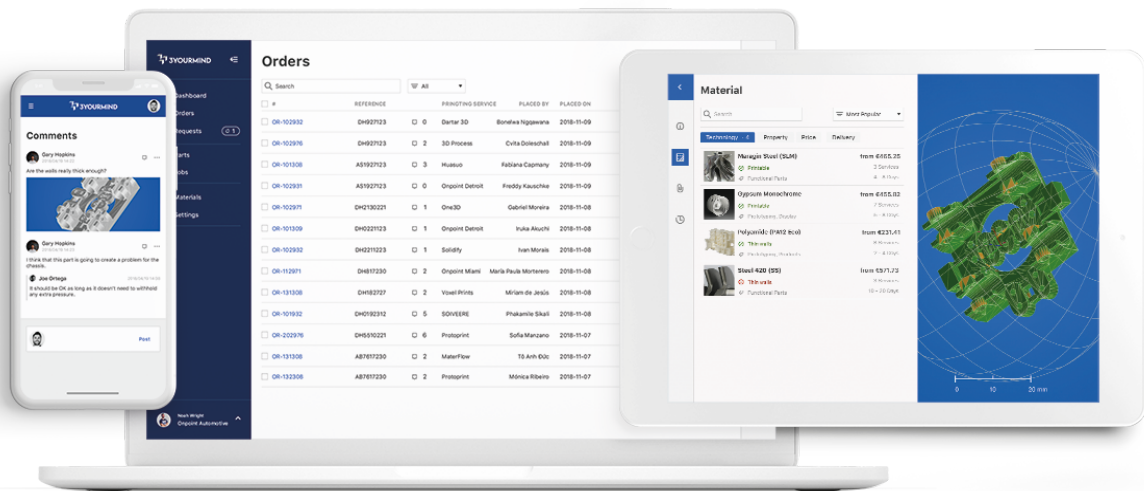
3YOURMIND

Dashboard
Orders
Requests 1
Carts
Jobs
Materials
Settings

Noah Wright
Onpoint Automotive

Orders

Search
All

| # | REFERENCE | | PRINTING SERVICE | PLACED BY | PLACED ON |
|---|---|---|---|---|---|
| OR-102932 | DH927123 | 0 | Dertar 3D | Bonelwa Ngqawana | 2018-11-09 |
| OR-102976 | DH927123 | 2 | 3D Process | Cvita Doleschall | 2018-11-09 |
| OR-101308 | AS1927123 | 2 | Hussuo | Fabiana Capmany | 2018-11-09 |
| OR-102931 | AS1927123 | 0 | Onpoint Detroit | Freddy Kauschke | 2018-11-09 |
| OR-102971 | DH2130221 | 1 | One3D | Gabriel Moreira | 2018-11-08 |
| OR-101309 | DH0221123 | 1 | Onpoint Detroit | Iruka Akuchi | 2018-11-08 |
| OR-102932 | DH2211223 | 1 | Solidify | Ivan Morais | 2018-11-08 |
| OR-112971 | DH517230 | 2 | Onpoint Miami | Maria Paula Morterero | 2018-11-08 |
| OR-131308 | DH182727 | 2 | Voxell Prints | Miriam de Jesús | 2018-11-08 |
| OR-101932 | DH0192312 | 5 | SOIVEERE | Phakamile Sikali | 2018-11-08 |
| OR-202976 | DH5510221 | 6 | Protoprint | Sofia Manzano | 2018-11-07 |
| OR-131308 | AB7617230 | 2 | MaterFlow | Tô Anh Đức | 2018-11-07 |
| OR-132308 | AB7617230 | 2 | Protoprint | Mónica Ribeiro | 2018-11-07 |

3YOURMIND

Comments

Gary Hopkins
Are the walls really thick enough?

Gary Hopkins
I think that this part is going to create a problem for the chassis.

Joe Ortega
It should be OK as long as it doesn't need to withhold any extra pressure.

Post

Material

Search
Most Angular

Technology 4 Property Price Delivery

Maragin Steel (SLM) from €455.25
Printable
Functional Parts

Gypsum Monochrome from €455.82
Printable
Prototypes, Display

Polyamide (PA12 eco) from €231.41
Thin walls
Prototypes

Steel 420 (SS) from €571.72
Thin walls
Functional Parts

0 10 20 mm